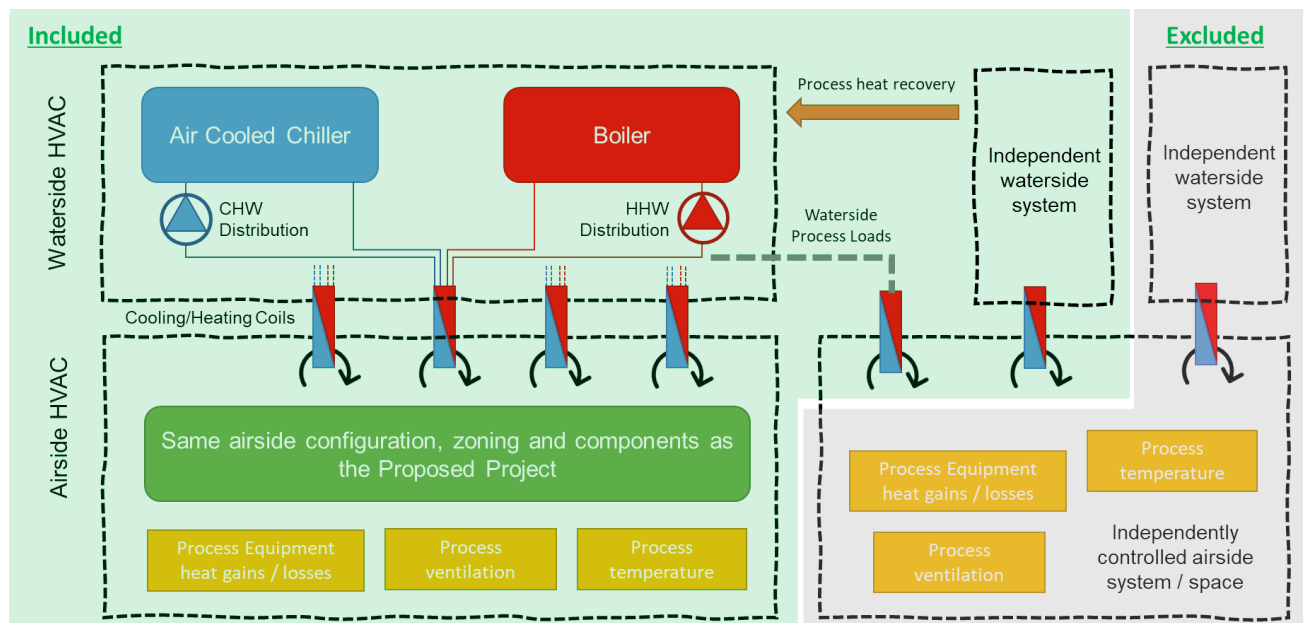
Included

Excluded

Waterside HVAC

Air Cooled Chiller

Boiler

Process heat recovery

Independent waterside system

Independent waterside system

CHW Distribution

HHW Distribution

Waterside Process Loads

Cooling/Heating Coils

Airside HVAC

Same airside configuration, zoning and components as the Proposed Project

Process Equipment heat gains / losses

Process ventilation

Process temperature

Process Equipment heat gains / losses

Process temperature

Process ventilation

Independently controlled airside system / space